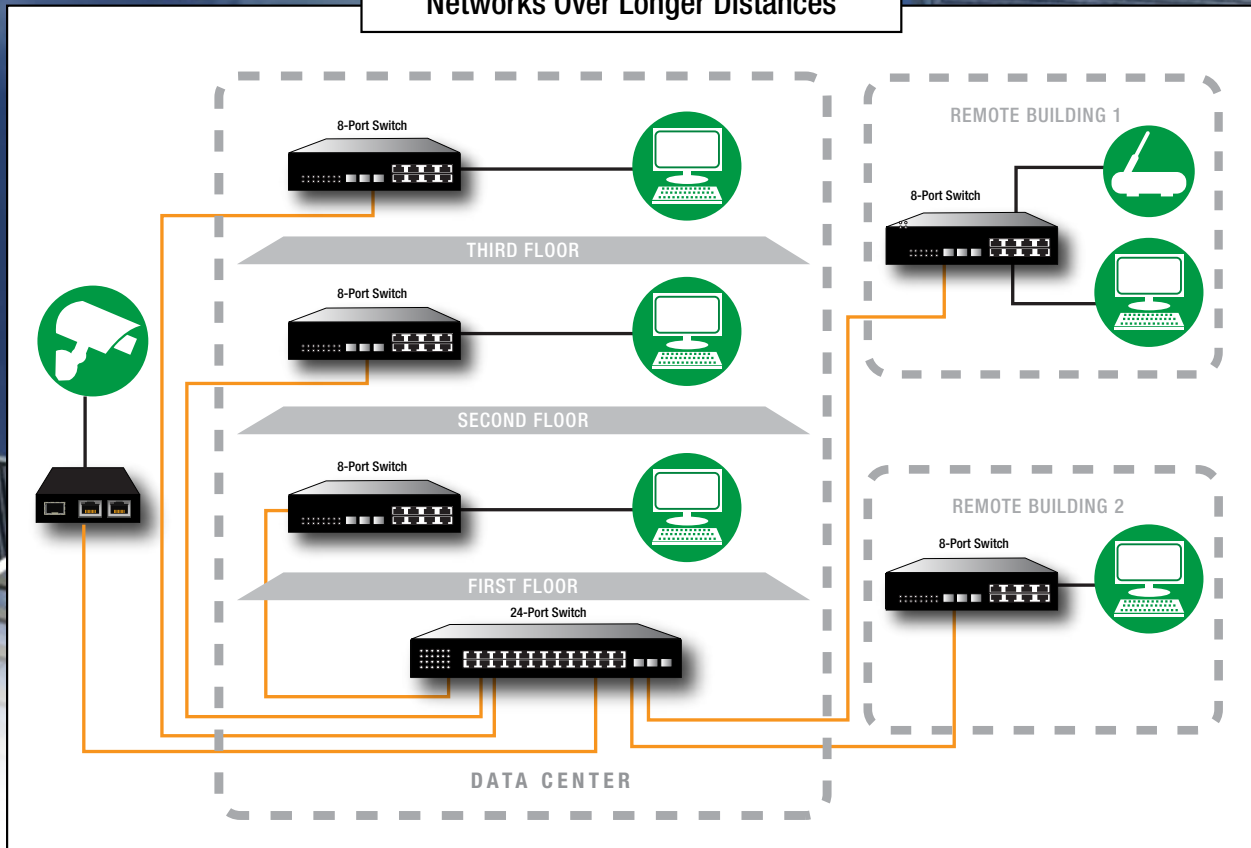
Networks Over Longer Distances

REMOTE BUILDING 1

8-Port Switch

THIRD FLOOR

8-Port Switch

8-Port Switch

SECOND FLOOR

8-Port Switch

REMOTE BUILDING 2

8-Port Switch

FIRST FLOOR

24-Port Switch

DATA CENTER